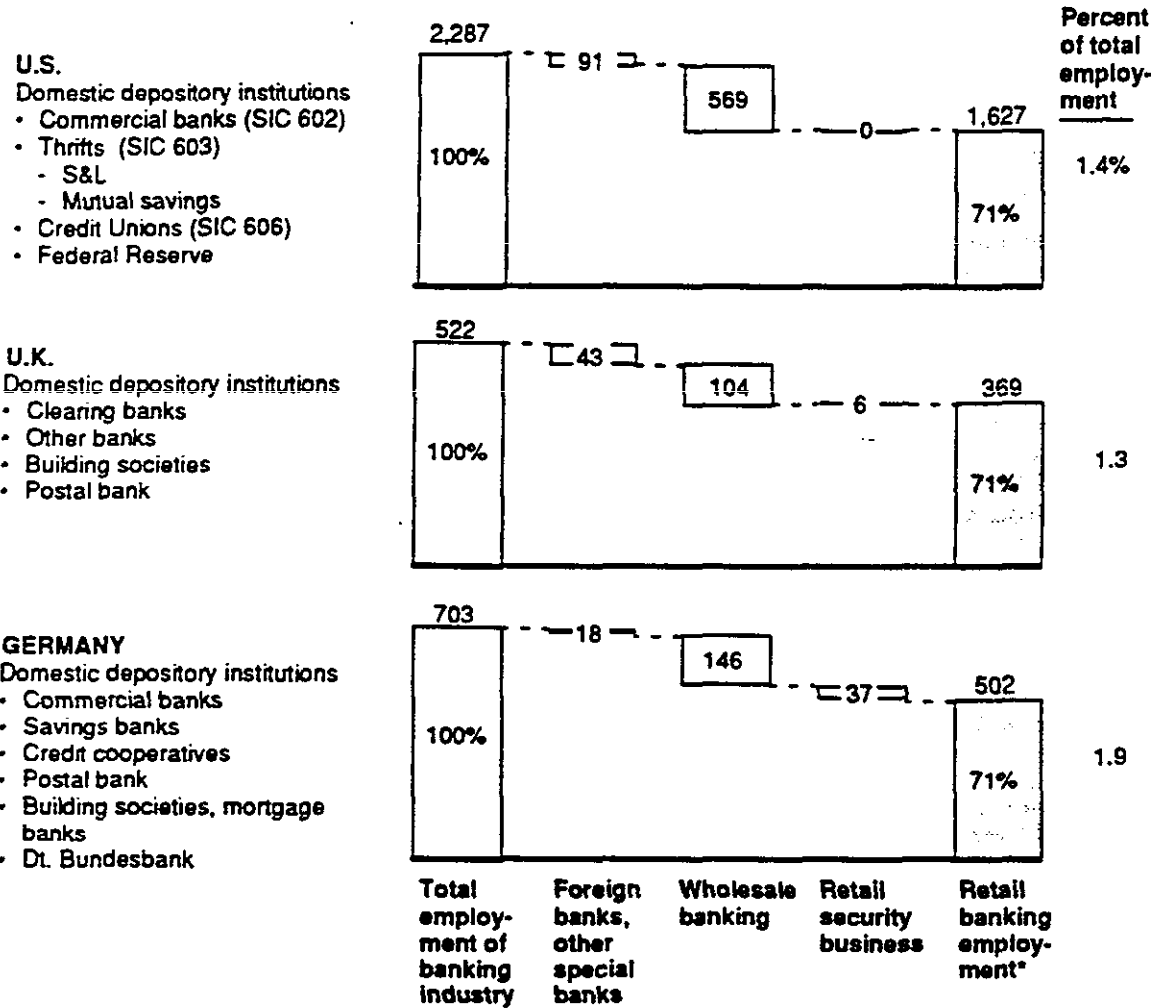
U.S.
Domestic depository institutions
• Commercial banks (SIC 602)
• Thrifts (SIC 603)
- S&L
- Mutual savings
• Credit Unions (SIC 606)
• Federal Reserve

2,287
100%
91
569
0
1,627
71%

Percent of total employment
1.4%

U.K.
Domestic depository institutions
• Clearing banks
• Other banks
• Building societies
• Postal bank

522
100%
43
104
6
369
71%
1.3

GERMANY
Domestic depository institutions
• Commercial banks
• Savings banks
• Credit cooperatives
• Postal bank
• Building societies, mortgage banks
• Dt. Bundesbank

703
100%
18
146
37
502
71%
1.9

Total employment of banking industry
Foreign banks, other special banks
Wholesale banking
Retail security business
Retail banking employment*